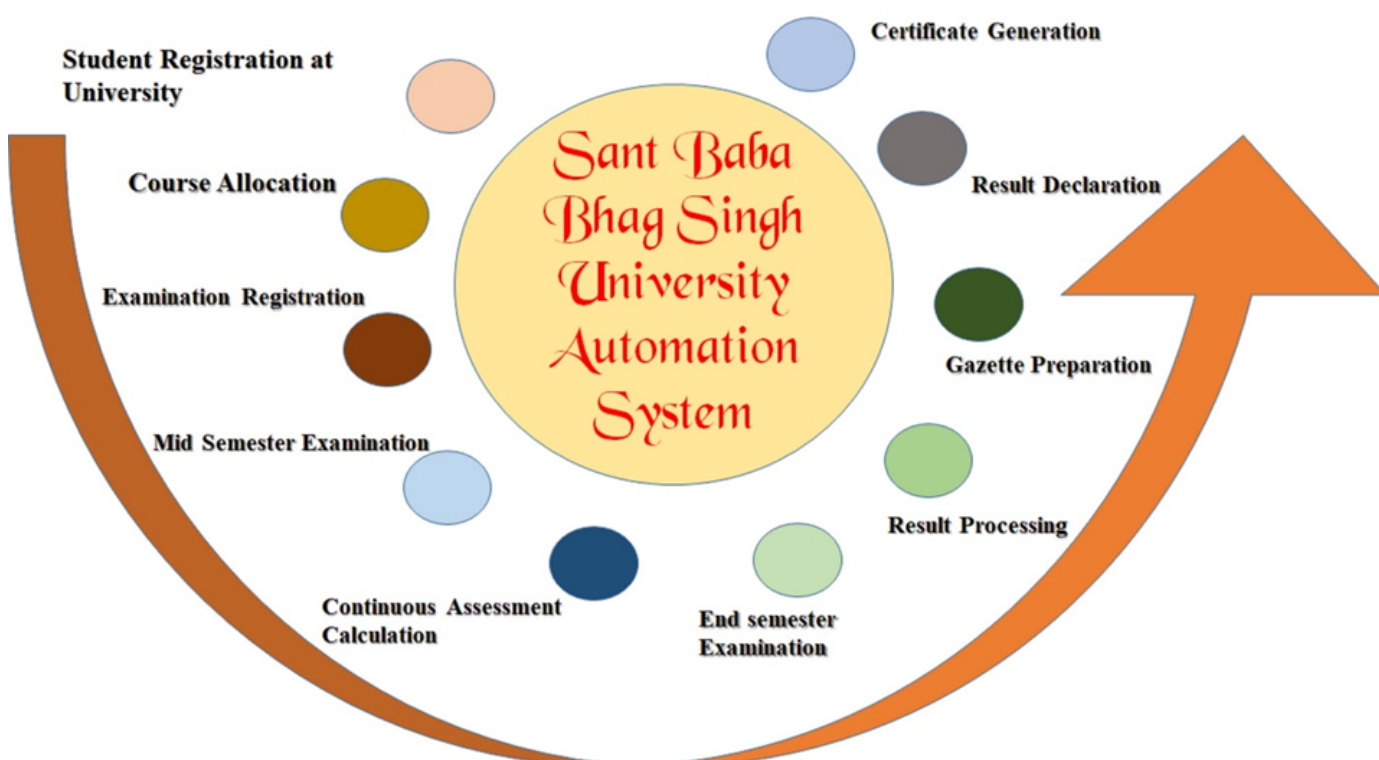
Sant Baba Bhag Singh University Automation System

Student Registration at University

Course Allocation

Examination Registration

Mid Semester Examination

Continuous Assessment Calculation

End semester Examination

Result Processing

Gazette Preparation

Result Declaration

Certificate Generation